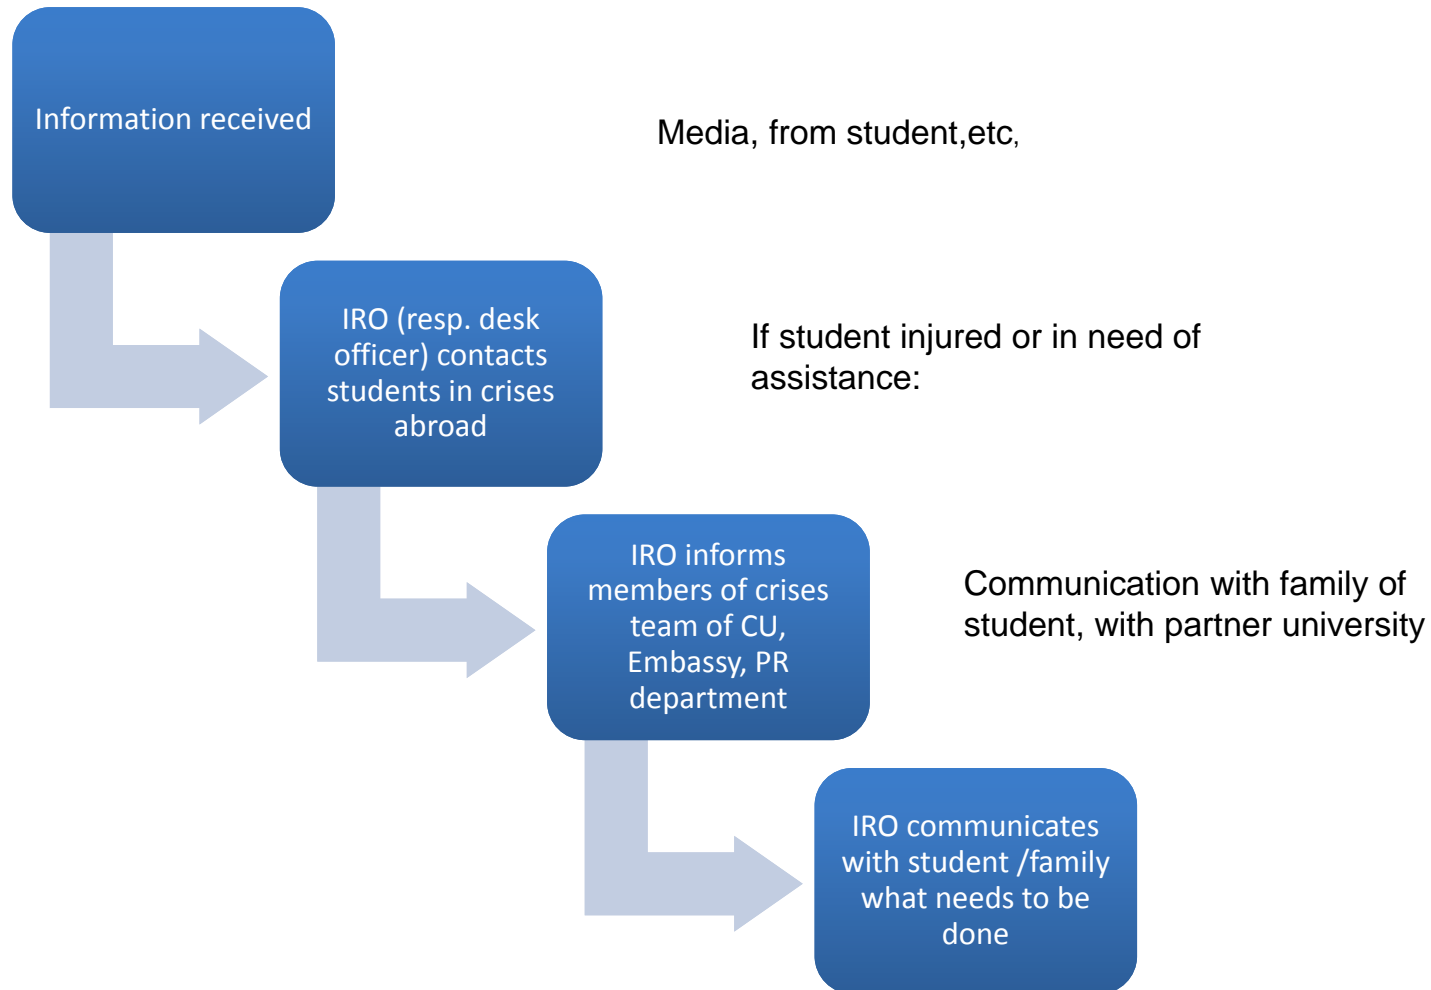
Information received

Media, from student,etc,

IRO (resp. desk officer) contacts students in crises abroad

If student injured or in need of assistance:

IRO informs members of crises team of CU, Embassy, PR department

Communication with family of student, with partner university

IRO communicates with student /family what needs to be done